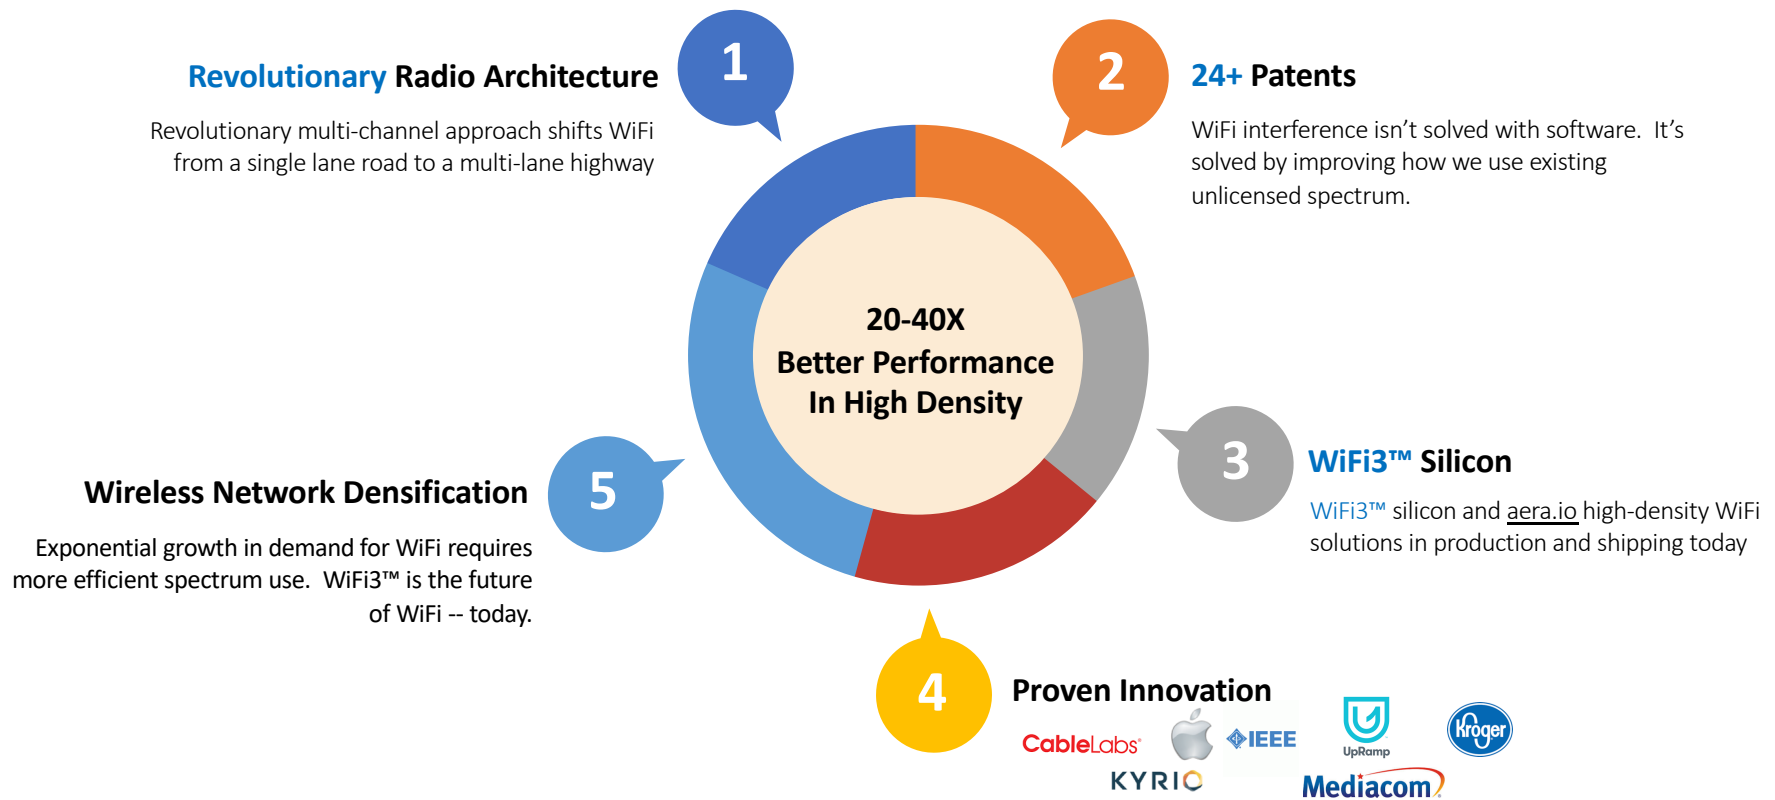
1

Revolutionary Radio Architecture

Revolutionary multi-channel approach shifts WiFi from a single lane road to a multi-lane highway

2

24+ Patents

WiFi interference isn't solved with software. It's solved by improving how we use existing unlicensed spectrum.

20-40X
Better Performance
In High Density

3

WiFi3™ Silicon

WiFi3™ silicon and aera.io high-density WiFi solutions in production and shipping today

5

Wireless Network Densification

Exponential growth in demand for WiFi requires more efficient spectrum use. WiFi3™ is the future of WiFi -- today.

4

Proven Innovation

CableLabs IEEE UpRamp Kroger KYRIO Mediacom